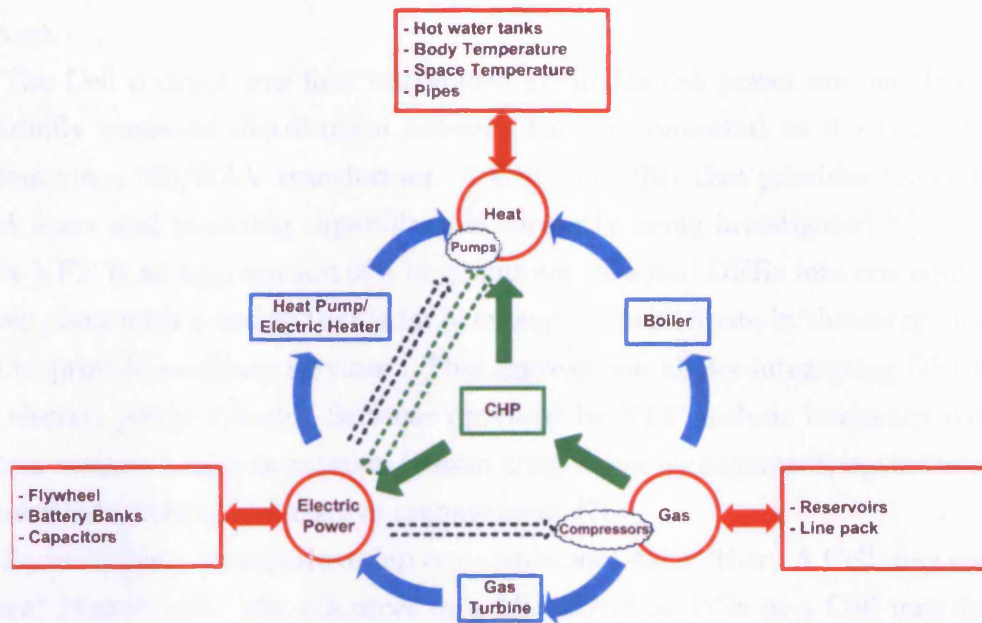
- Hot water tanks
- Body Temperature
- Space Temperature
- Pipes

Heat

Pumps

Heat Pump/ Electric Heater

Boiler

CHP

- Flywheel
- Battery Banks
- Capacitors

Electric Power

Compressors

Gas

- Reservoirs
- Line pack

Gas Turbine